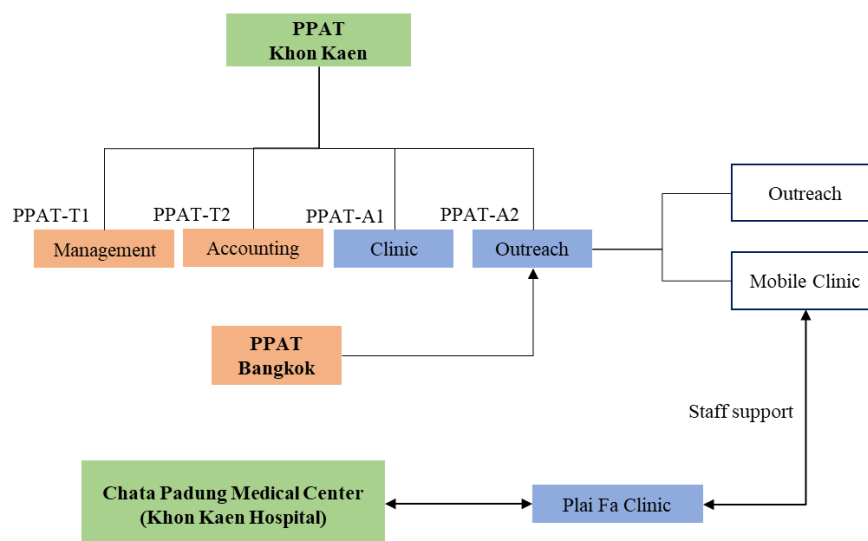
PPAT
Khon Kaen

PPAT-T1
Management

PPAT-T2
Accounting

PPAT-A1
Clinic

PPAT-A2
Outreach

Outreach

Mobile Clinic

PPAT
Bangkok

Staff support

Chata Padung Medical Center
(Khon Kaen Hospital)

Plai Fa Clinic